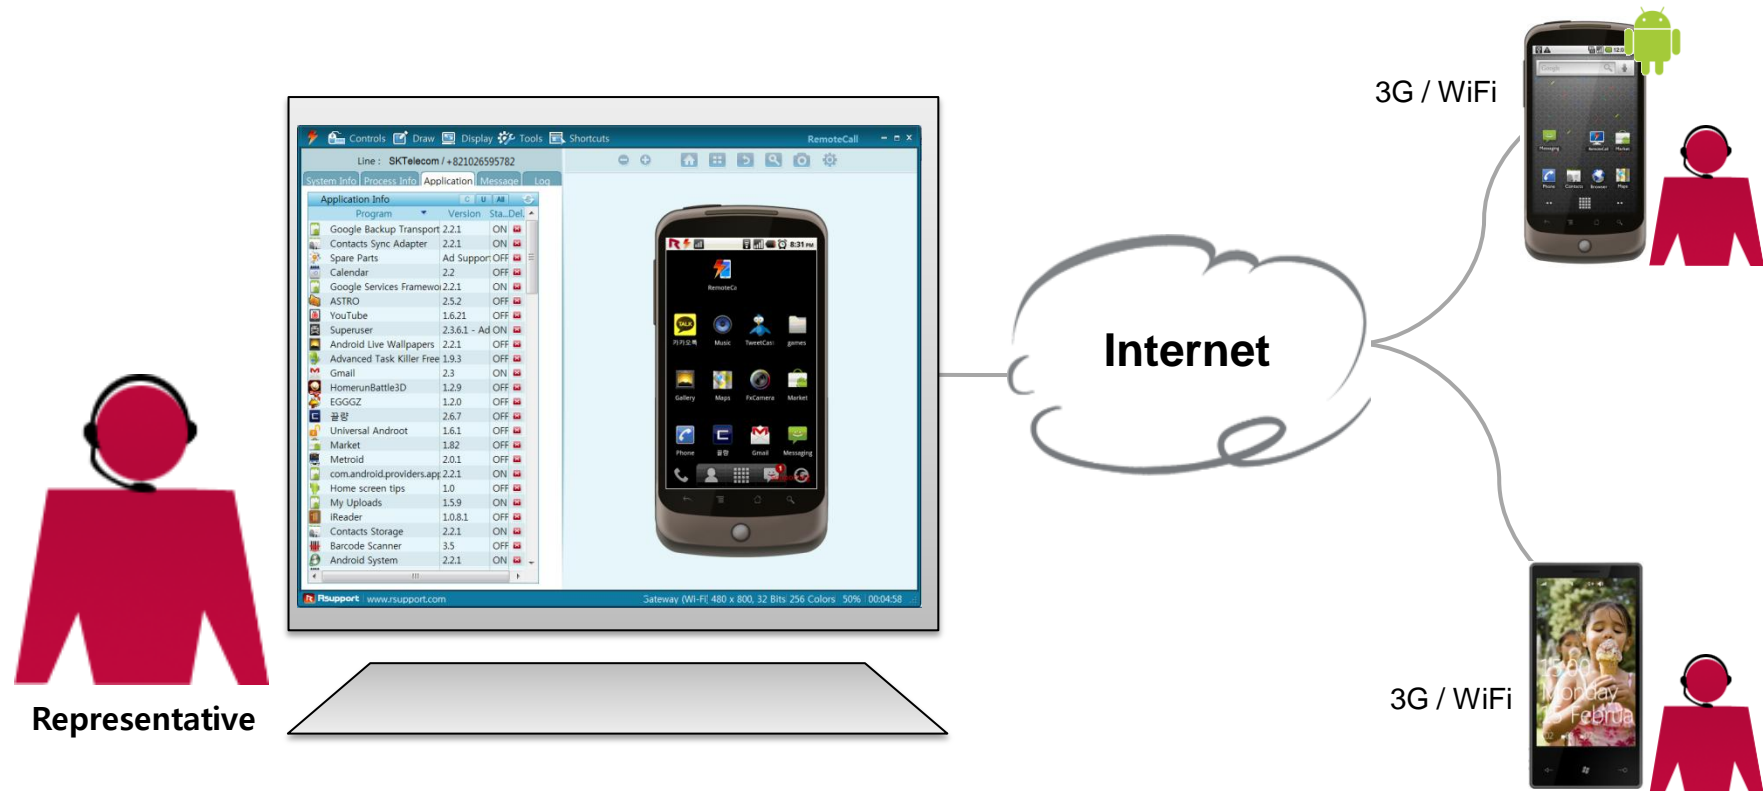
Controls Draw Display Tools Shortcuts RemoteCall

Line : SKTelecom / +821026595782

System Info Process Info Application Message Log

Application Info

| Program | Version | Sta... | Del. |
|---|---|---|---|
| Google Backup Transport | 2.2.1 | ON | |
| Contacts Sync Adapter | 2.2.1 | ON | |
| Spare Parts | Ad Support | OFF | |
| Calendar | 2.2 | OFF | |
| Google Services Framewo | 2.2.1 | ON | |
| ASTRO | 2.5.2 | OFF | |
| YouTube | 1.6.21 | OFF | |
| Superuser | 2.3.6.1 - Ad | ON | |
| Android Live Wallpapers | 2.2.1 | OFF | |
| Advanced Task Killer Free | 1.9.3 | OFF | |
| Gmail | 2.3 | ON | |
| HomerunBattle3D | 1.2.9 | OFF | |
| EGGGZ | 1.2.0 | OFF | |
| 골팡 | 2.6.7 | OFF | |
| Universal Androot | 1.6.1 | OFF | |
| Market | 1.82 | OFF | |
| Metroid | 2.0.1 | OFF | |
| com.android.providers.app | 2.2.1 | ON | |
| Home screen tips | 1.0 | OFF | |
| My Uploads | 1.5.9 | ON | |
| iReader | 1.0.8.1 | OFF | |
| Contacts Storage | 2.2.1 | ON | |
| Barcode Scanner | 3.5 | OFF | |
| Android System | 2.2.1 | ON | |

8:31 PM
RemoteCall
카카오톡 Music TweetCaster games
Gallery Maps FxCamera Market
Phone 골팡 Gmail Messaging

Rsupport www.rsupport.com Gateway (WI-FI) 480 x 800, 32 Bits 256 Colors 50% 00:04:58

Internet

3G / WiFi

3G / WiFi

Representative